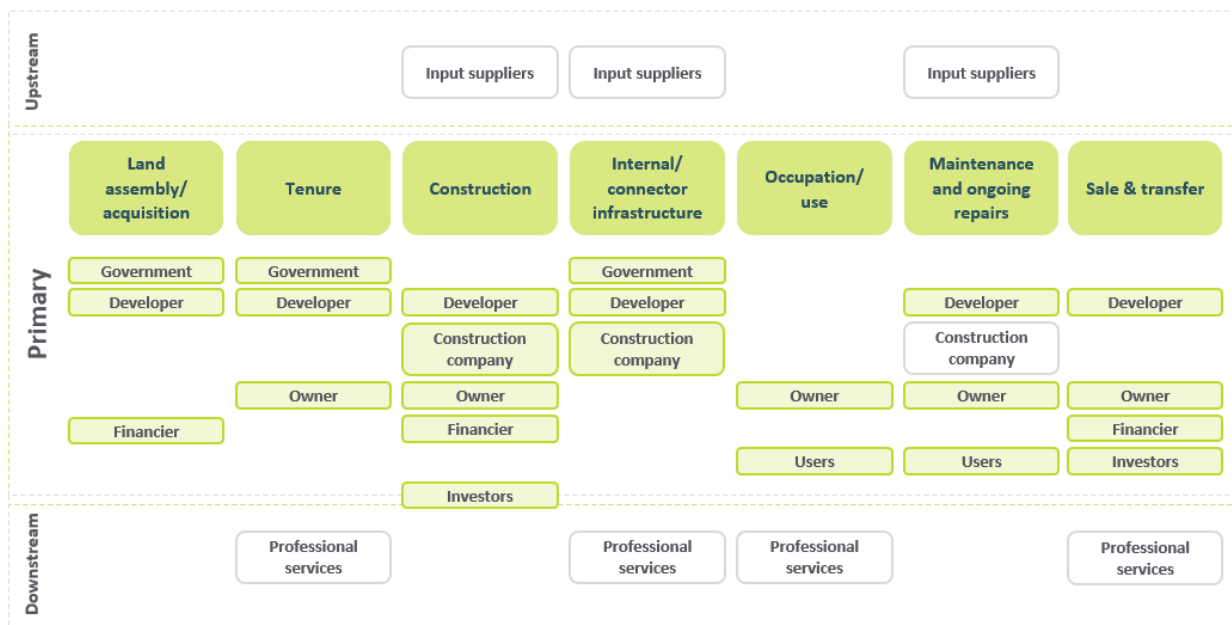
Upstream

Input suppliers
Input suppliers
Input suppliers

Primary

Land assembly/ acquisition
Government
Developer
Financier

Tenure
Government
Developer
Owner

Construction
Developer
Construction company
Owner
Financier
Investors

Internal/ connector infrastructure
Government
Developer
Construction company

Occupation/ use
Owner
Users

Maintenance and ongoing repairs
Developer
Construction company
Owner
Users

Sale & transfer
Developer
Owner
Financier
Investors

Downstream

Professional services
Professional services
Professional services
Professional services